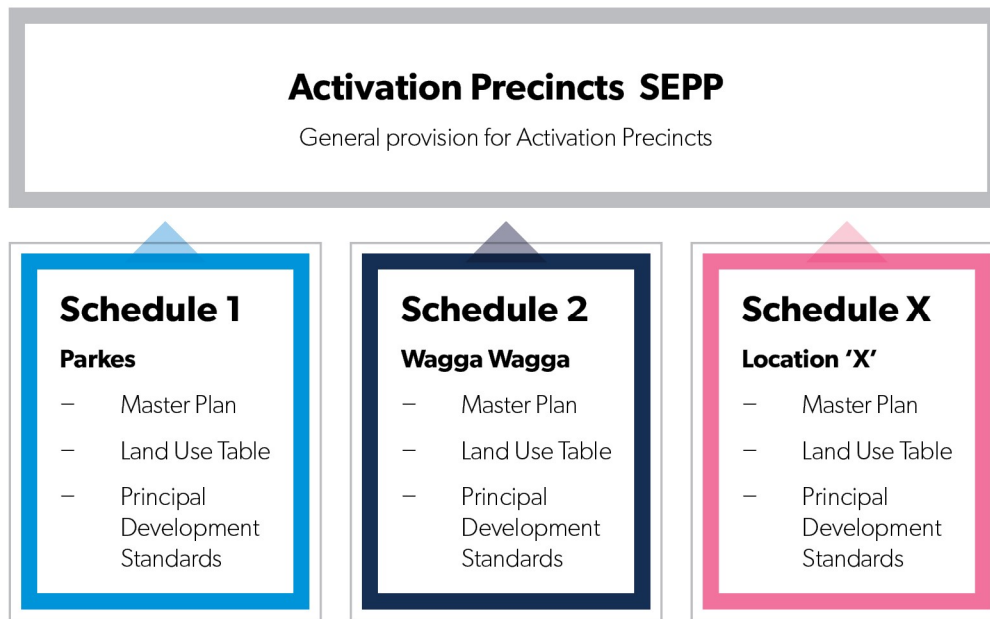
Activation Precincts SEPP

General provision for Activation Precincts

Schedule 1

Parkes

– Master Plan

– Land Use Table

– Principal Development Standards

Schedule 2

Wagga Wagga

– Master Plan

– Land Use Table

– Principal Development Standards

Schedule X

Location 'X'

– Master Plan

– Land Use Table

– Principal Development Standards